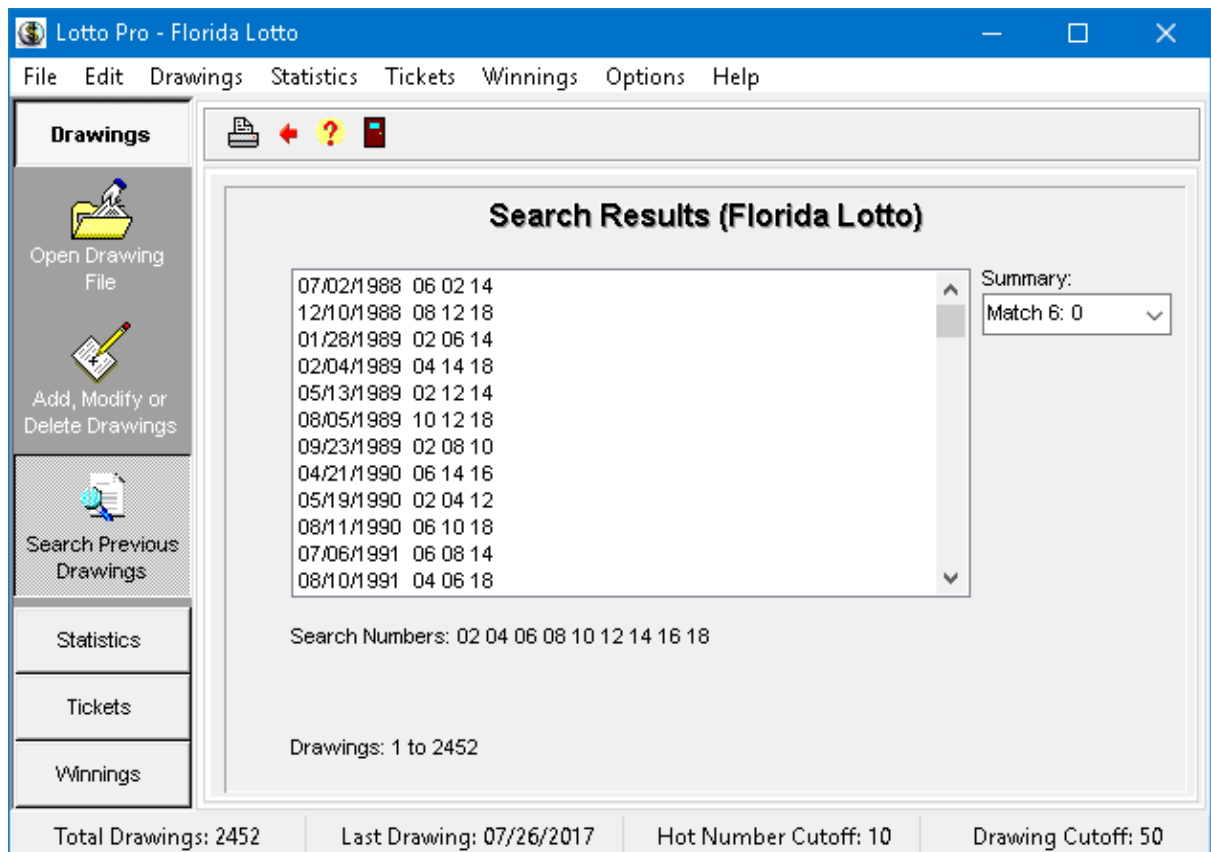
Lotto Pro - Florida Lotto

File Edit Drawings Statistics Tickets Winnings Options Help

Drawings

Open Drawing File

Add, Modify or Delete Drawings

Search Previous Drawings

Statistics

Tickets

Winnings

Search Results (Florida Lotto)

07/02/1988 06 02 14
12/10/1988 08 12 18
01/28/1989 02 06 14
02/04/1989 04 14 18
05/13/1989 02 12 14
08/05/1989 10 12 18
09/23/1989 02 08 10
04/21/1990 06 14 16
05/19/1990 02 04 12
08/11/1990 06 10 18
07/06/1991 06 08 14
08/10/1991 04 06 18

Summary:
Match 6: 0

Search Numbers: 02 04 06 08 10 12 14 16 18

Drawings: 1 to 2452

Total Drawings: 2452 Last Drawing: 07/26/2017 Hot Number Cutoff: 10 Drawing Cutoff: 50